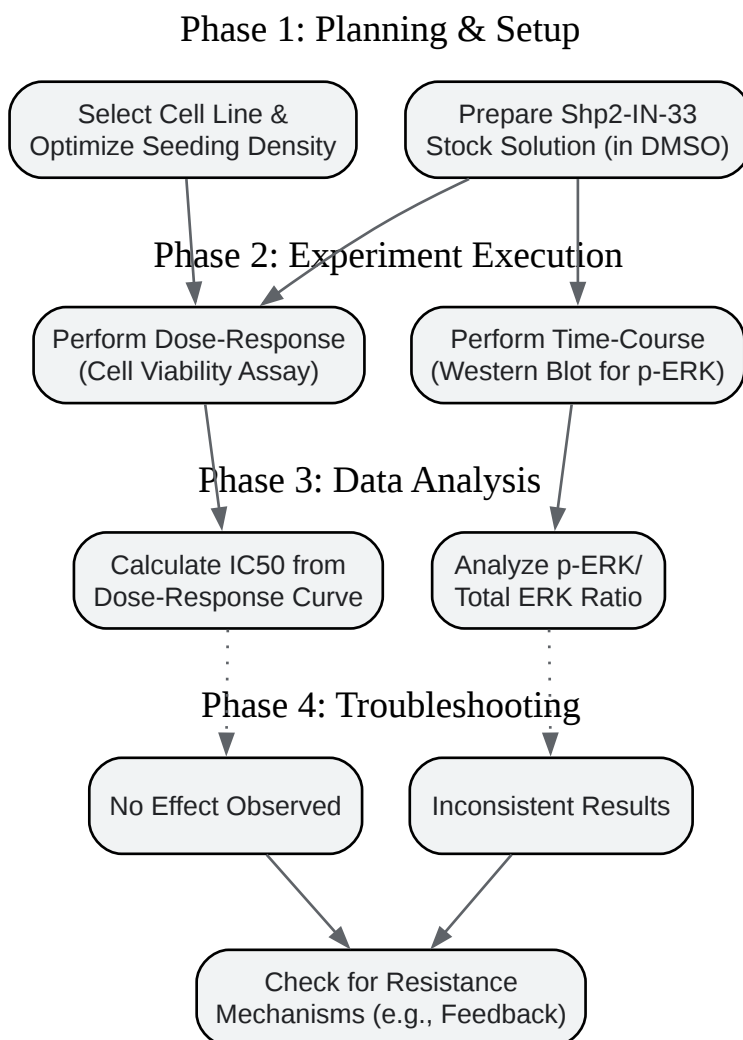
Phase 1: Planning & Setup

Select Cell Line & Optimize Seeding Density

Prepare Shp2-IN-33 Stock Solution (in DMSO)

Phase 2: Experiment Execution

Perform Dose-Response (Cell Viability Assay)

Perform Time-Course (Western Blot for p-ERK)

Phase 3: Data Analysis

Calculate IC50 from Dose-Response Curve

Analyze p-ERK/ Total ERK Ratio

Phase 4: Troubleshooting

No Effect Observed

Inconsistent Results

Check for Resistance Mechanisms (e.g., Feedback)